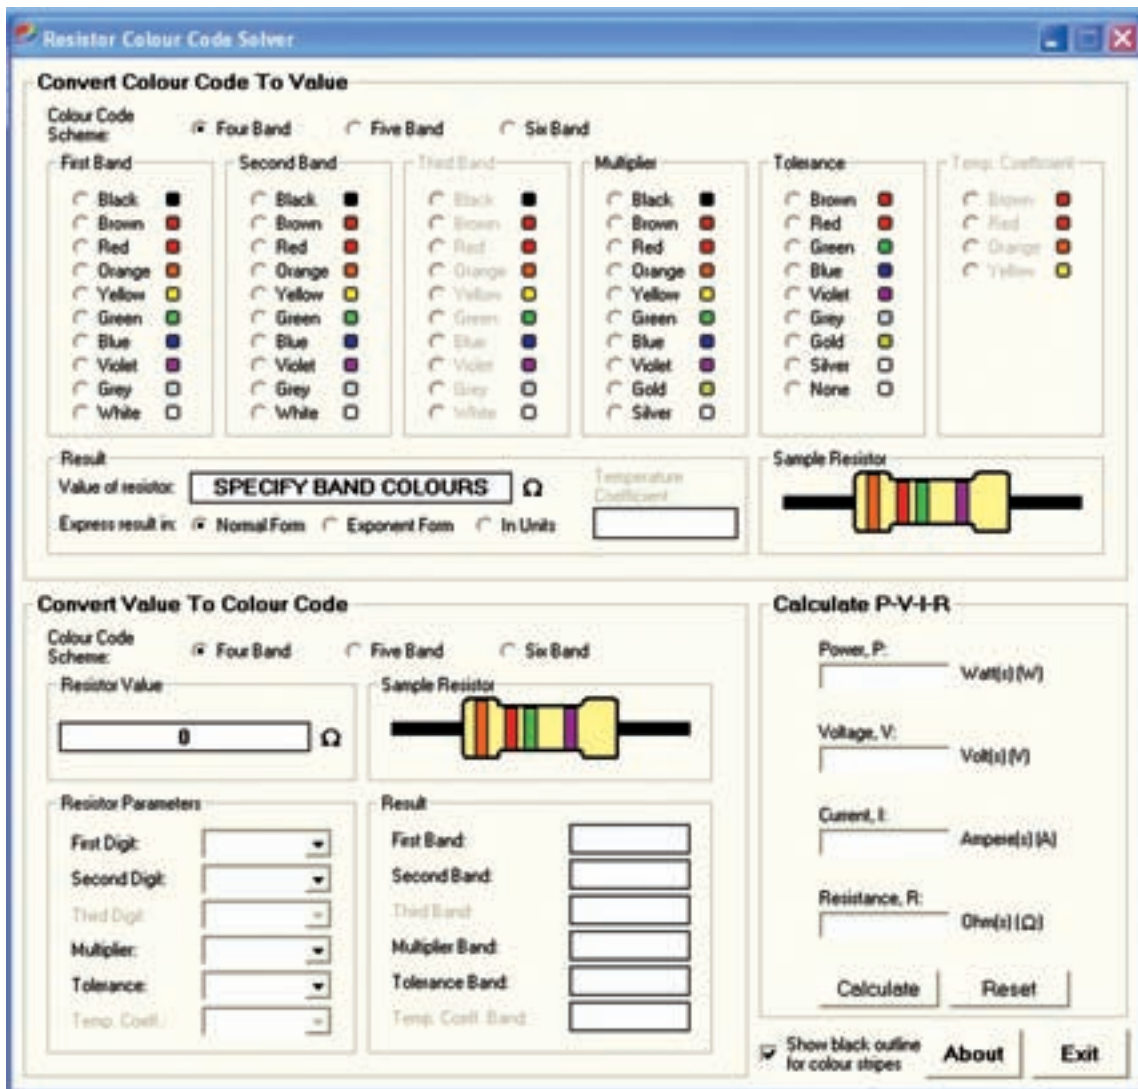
Resistor Colour Code Solver

Convert Colour Code To Value

Colour Code Scheme: Four Band Five Band Six Band

First Band
Black
Brown
Red
Orange
Yellow
Green
Blue
Violet
Grey
White

Second Band
Black
Brown
Red
Orange
Yellow
Green
Blue
Violet
Grey
White

Third Band
Black
Brown
Red
Orange
Yellow
Green
Blue
Violet
Grey
White

Multiplier
Black
Brown
Red
Orange
Yellow
Green
Blue
Violet
Gold
Silver

Tolerance
Brown
Red
Green
Blue
Violet
Grey
Gold
Silver
None

Temp. Coefficient
Brown
Red
Orange
Yellow

Result
Value of resistor: SPECIFY BAND COLOURS Ω
Express result in: Normal Form Exponent Form In Units
Temperature Coefficient

Sample Resistor

Convert Value To Colour Code

Colour Code Scheme: Four Band Five Band Six Band

Resistor Value
0 Ω

Sample Resistor

Resistor Parameters
First Digit:
Second Digit:
Third Digit:
Multiplier:
Tolerance:
Temp. Coeff.:

Result
First Band:
Second Band:
Third Band:
Multiplier Band:
Tolerance Band:
Temp. Coeff. Band:

Calculate P-V-I-R

Power, P: Watt(s) (W)

Voltage, V: Volt(s) (V)

Current, I: Ampere(s) (A)

Resistance, R: Ohm(s) (Ω)

Calculate Reset

Show black outline for colour stripes

About Exit